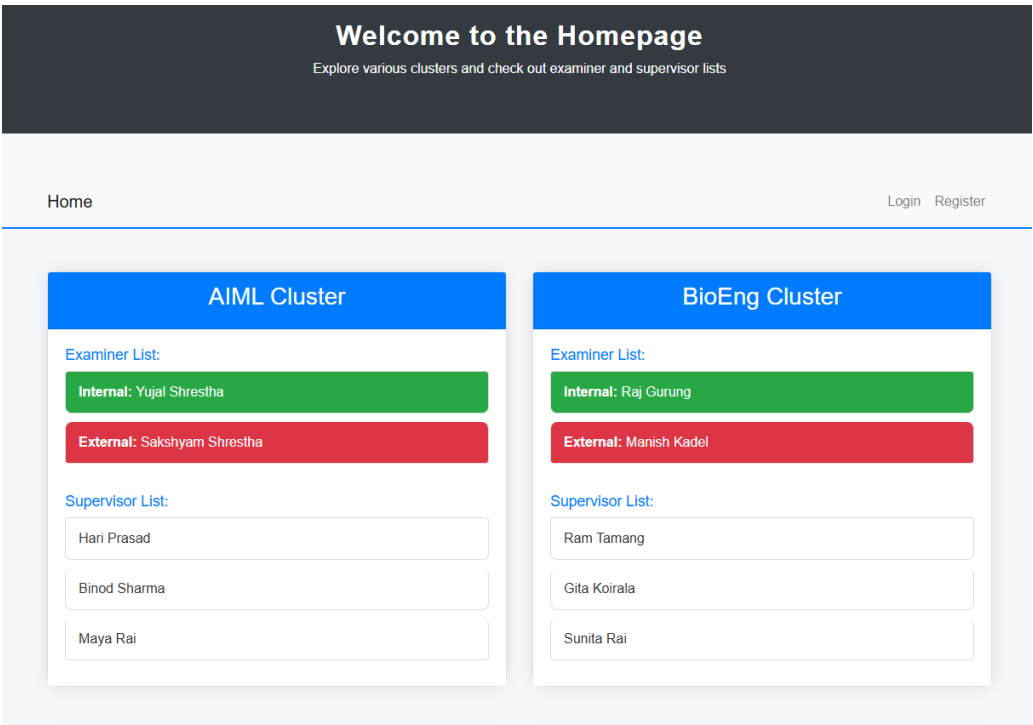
Welcome to the Homepage

Explore various clusters and check out examiner and supervisor lists

Home

Login Register

AIML Cluster

Examiner List:

Internal: Yujal Shrestha

External: Sakshyam Shrestha

Supervisor List:

Hari Prasad

Binod Sharma

Maya Rai

BioEng Cluster

Examiner List:

Internal: Raj Gurung

External: Manish Kadel

Supervisor List:

Ram Tamang

Gita Koirala

Sunita Rai